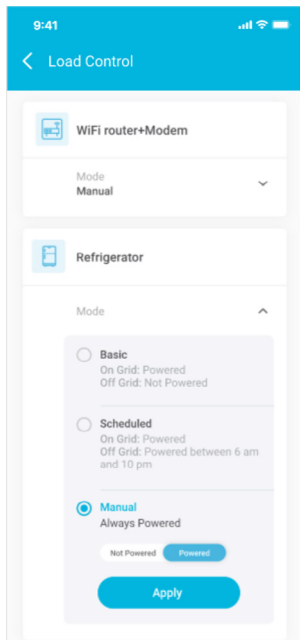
9:41

Load Control

WiFi router+Modem

Mode
Manual

Refrigerator

Mode

Basic
On Grid: Powered
Off Grid: Not Powered

Scheduled
On Grid: Powered
Off Grid: Powered between 6 am and 10 pm

Manual
Always Powered

Not Powered
Powered

Apply